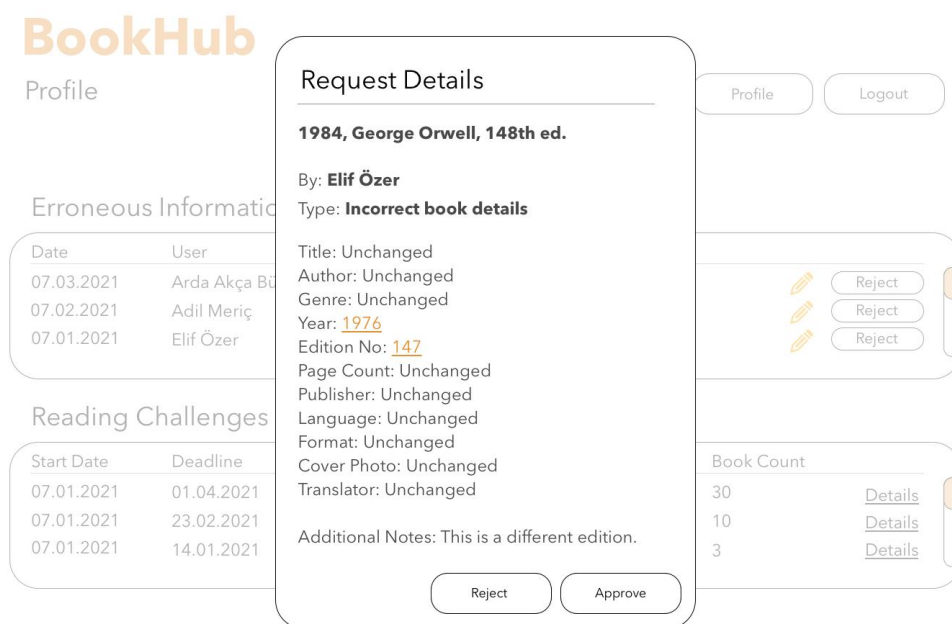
BookHub

Profile

Profile

Logout

Erroneous Informatic

| Date | User | | |
|---|---|---|---|
| 07.03.2021 | Arda Akça Bü | | Reject |
| 07.02.2021 | Adil Meriç | | Reject |
| 07.01.2021 | Elif Özer | | Reject |

Reading Challenges

| Start Date | Deadline | Book Count | |
|---|---|---|---|
| 07.01.2021 | 01.04.2021 | 30 | Details |
| 07.01.2021 | 23.02.2021 | 10 | Details |
| 07.01.2021 | 14.01.2021 | 3 | Details |

Request Details

1984, George Orwell, 148th ed.

By: Elif Özer
Type: Incorrect book details

Title: Unchanged
Author: Unchanged
Genre: Unchanged
Year: 1976
Edition No: 147
Page Count: Unchanged
Publisher: Unchanged
Language: Unchanged
Format: Unchanged
Cover Photo: Unchanged
Translator: Unchanged

Additional Notes: This is a different edition.

Reject

Approve